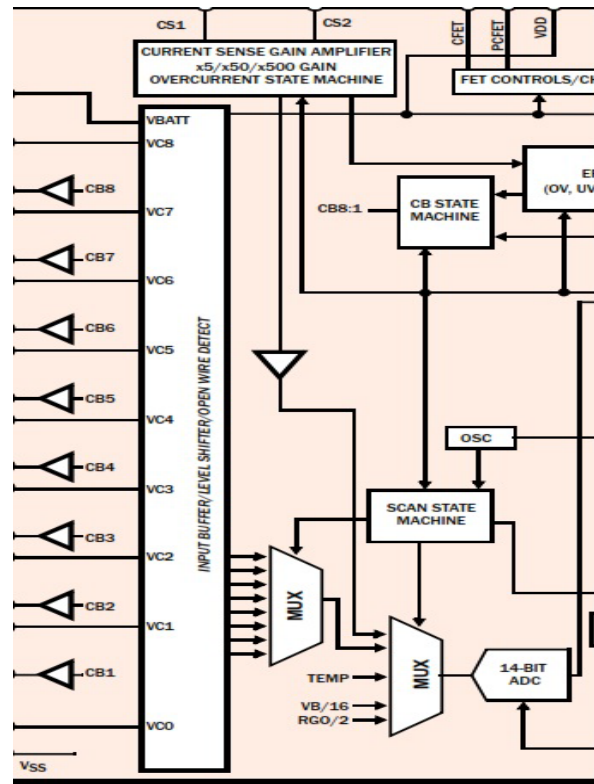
CS1
CS2
CURRENT SENSE GAIN AMPLIFIER
x5/x50/x500 GAIN
OVERCURRENT STATE MACHINE
CFET
PCFET
VDD
FET CONTROLS/CH
VBATT
VC8
CB8
VC7
CB7
VC6
CB6
VC5
CB5
VC4
CB4
VC3
CB3
VC2
CB2
VC1
CB1
VC0
VSS
INPUT BUFFER/LEVEL SHIFTER/OPEN WIRE DETECT
CB8:1
CB STATE MACHINE
E
(OV, UV
OSC
SCAN STATE MACHINE
MUX
MUX
TEMP
VB/16
RGO/2
14-BIT ADC